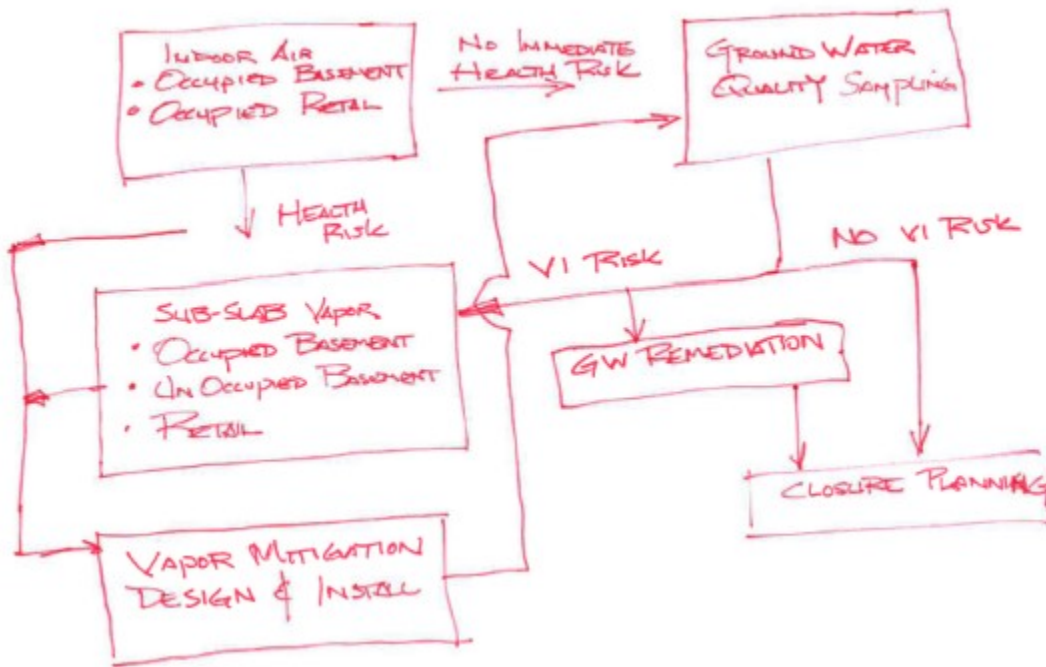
INDOOR AIR
• OCCUPIED BASEMENT
• OCCUPIED RETAIL

NO IMMEDIATE HEALTH RISK

GROUND WATER QUALITY SAMPLING

HEALTH RISK

NO VI RISK

VI RISK

SUB-SLAB VAPOR
• OCCUPIED BASEMENT
• UN OCCUPIED BASEMENT
• RETAIL

GW REMEDIATION

CLOSURE PLANNING

VAPOR MITIGATION DESIGN & INSTALL